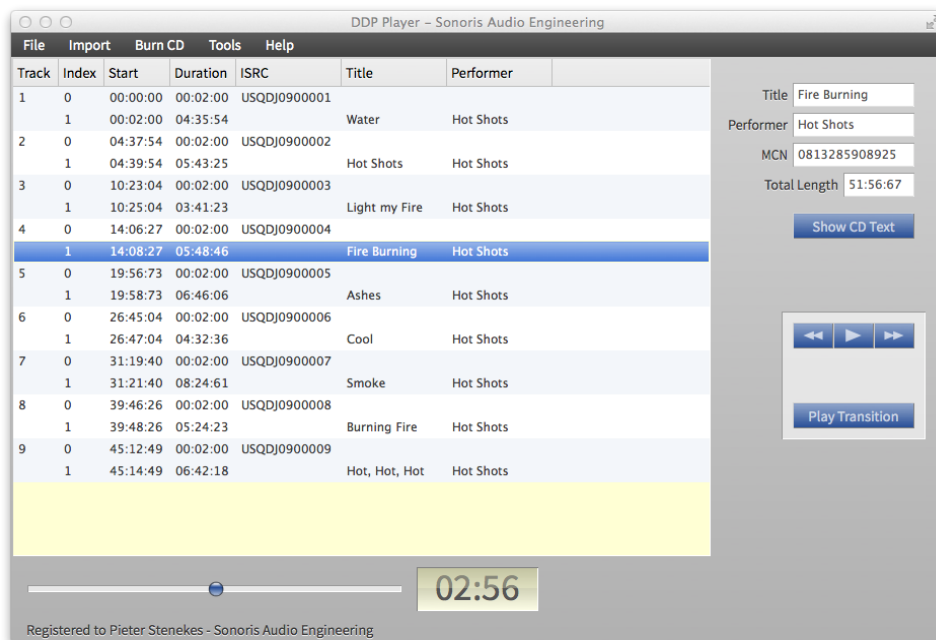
DDP Player – Sonoris Audio Engineering

File Import Burn CD Tools Help

| Track | Index | Start | Duration | ISRC | Title | Performer |
|---|---|---|---|---|---|---|
| 1 | 0 | 00:00:00 | 00:02:00 | USQDJ0900001 | | |
| | 1 | 00:02:00 | 04:35:54 | | Water | Hot Shots |
| 2 | 0 | 04:37:54 | 00:02:00 | USQDJ0900002 | | |
| | 1 | 04:39:54 | 05:43:25 | | Hot Shots | Hot Shots |
| 3 | 0 | 10:23:04 | 00:02:00 | USQDJ0900003 | | |
| | 1 | 10:25:04 | 03:41:23 | | Light my Fire | Hot Shots |
| 4 | 0 | 14:06:27 | 00:02:00 | USQDJ0900004 | | |
| | 1 | 14:08:27 | 05:48:46 | | Fire Burning | Hot Shots |
| 5 | 0 | 19:56:73 | 00:02:00 | USQDJ0900005 | | |
| | 1 | 19:58:73 | 06:46:06 | | Ashes | Hot Shots |
| 6 | 0 | 26:45:04 | 00:02:00 | USQDJ0900006 | | |
| | 1 | 26:47:04 | 04:32:36 | | Cool | Hot Shots |
| 7 | 0 | 31:19:40 | 00:02:00 | USQDJ0900007 | | |
| | 1 | 31:21:40 | 08:24:61 | | Smoke | Hot Shots |
| 8 | 0 | 39:46:26 | 00:02:00 | USQDJ0900008 | | |
| | 1 | 39:48:26 | 05:24:23 | | Burning Fire | Hot Shots |
| 9 | 0 | 45:12:49 | 00:02:00 | USQDJ0900009 | | |
| | 1 | 45:14:49 | 06:42:18 | | Hot, Hot, Hot | Hot Shots |

Title Fire Burning
Performer Hot Shots
MCN 0813285908925
Total Length 51:56:67

Show CD Text

Play Transition

02:56

Registered to Pieter Stenekes - Sonoris Audio Engineering